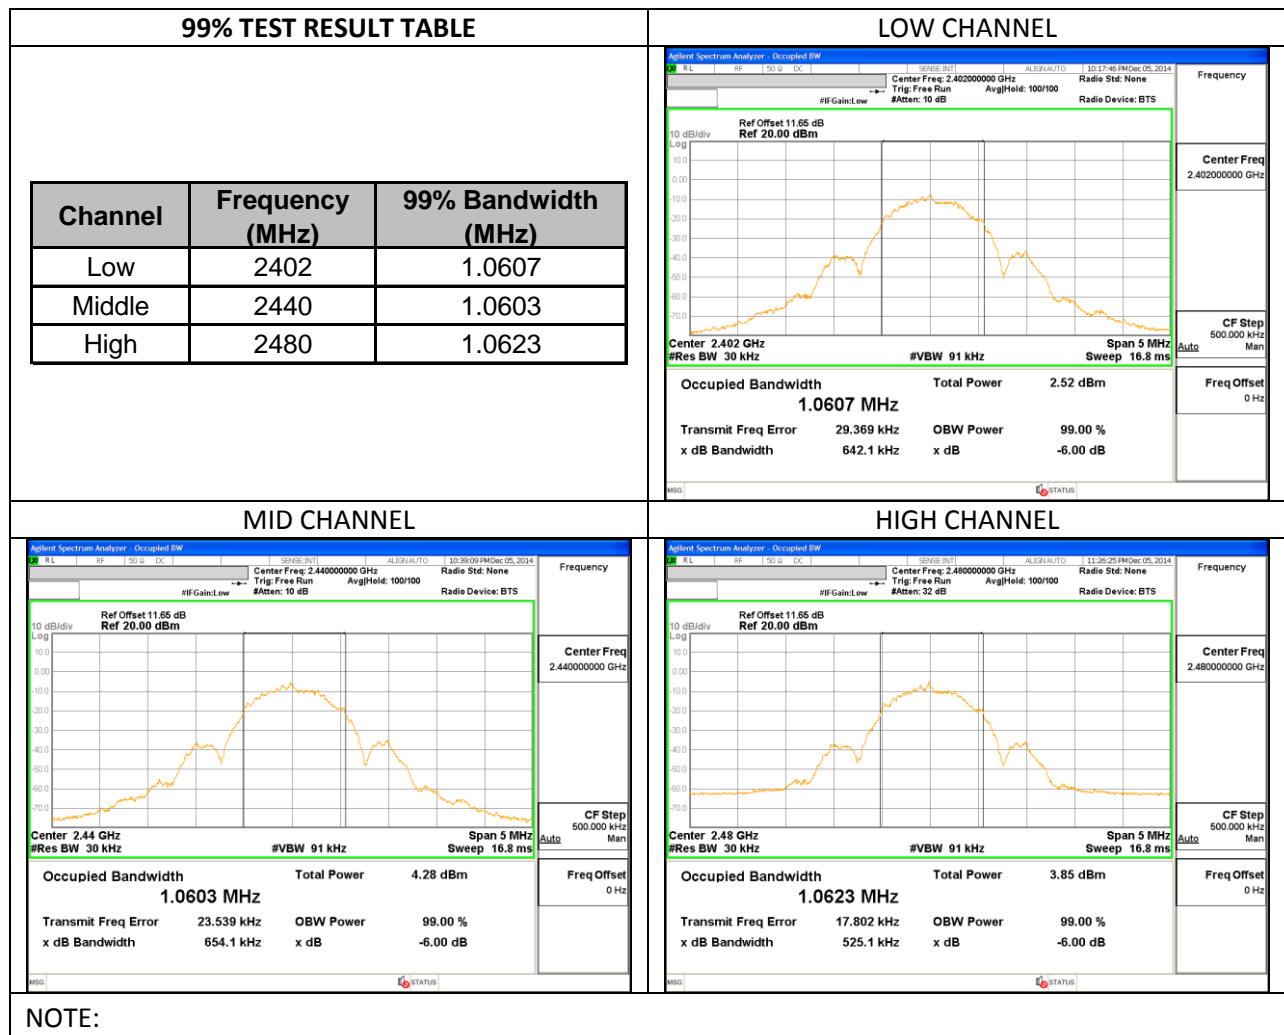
99% TEST RESULT TABLE

| Channel | Frequency (MHz) | 99% Bandwidth (MHz) |
|---|---|---|
| Low | 2402 | 1.0607 |
| Middle | 2440 | 1.0603 |
| High | 2480 | 1.0623 |

LOW CHANNEL

Agilent Spectrum Analyzer - Occupied BW
RL RF 50 Ω DC SENSE:INT ALIGN AUTO 10:17:46 PM Dec 05, 2014
Center Freq: 2.402000000 GHz Radio Std: None
Trig: Free Run Avg|Hold: 100/100
#IFGain:Low #Atten: 10 dB Radio Device: BTS
Frequency
Ref Offset 11.65 dB
10 dB/div Ref 20.00 dBm
Log
10.0
0.00
-10.0
-20.0
-30.0
-40.0
-50.0
-60.0
-70.0
Center Freq
2.402000000 GHz
Center 2.402 GHz Span 5 MHz
#Res BW 30 kHz #VBW 91 kHz Sweep 16.8 ms
CF Step
500.000 kHz
Auto Man
Occupied Bandwidth Total Power 2.52 dBm
1.0607 MHz
Transmit Freq Error 29.369 kHz OBW Power 99.00 %
x dB Bandwidth 642.1 kHz x dB -6.00 dB
Freq Offset
0 Hz
MSG STATUS

MID CHANNEL

Agilent Spectrum Analyzer - Occupied BW
RL RF 50 Ω DC SENSE:INT ALIGN AUTO 10:39:09 PM Dec 05, 2014
Center Freq: 2.440000000 GHz Radio Std: None
Trig: Free Run Avg|Hold: 100/100
#IFGain:Low #Atten: 10 dB Radio Device: BTS
Frequency
Ref Offset 11.65 dB
10 dB/div Ref 20.00 dBm
Log
10.0
0.00
-10.0
-20.0
-30.0
-40.0
-50.0
-60.0
-70.0
Center Freq
2.440000000 GHz
Center 2.44 GHz Span 5 MHz
#Res BW 30 kHz #VBW 91 kHz Sweep 16.8 ms
CF Step
500.000 kHz
Auto Man
Occupied Bandwidth Total Power 4.28 dBm
1.0603 MHz
Transmit Freq Error 23.539 kHz OBW Power 99.00 %
x dB Bandwidth 654.1 kHz x dB -6.00 dB
Freq Offset
0 Hz
MSG STATUS

HIGH CHANNEL

Agilent Spectrum Analyzer - Occupied BW
RL RF 50 Ω DC SENSE:INT ALIGN AUTO 11:26:25 PM Dec 05, 2014
Center Freq: 2.480000000 GHz Radio Std: None
Trig: Free Run Avg|Hold: 100/100
#IFGain:Low #Atten: 32 dB Radio Device: BTS
Frequency
Ref Offset 11.65 dB
10 dB/div Ref 20.00 dBm
Log
10.0
0.00
-10.0
-20.0
-30.0
-40.0
-50.0
-60.0
-70.0
Center Freq
2.480000000 GHz
Center 2.48 GHz Span 5 MHz
#Res BW 30 kHz #VBW 91 kHz Sweep 16.8 ms
CF Step
500.000 kHz
Auto Man
Occupied Bandwidth Total Power 3.85 dBm
1.0623 MHz
Transmit Freq Error 17.802 kHz OBW Power 99.00 %
x dB Bandwidth 525.1 kHz x dB -6.00 dB
Freq Offset
0 Hz
MSG STATUS

NOTE: